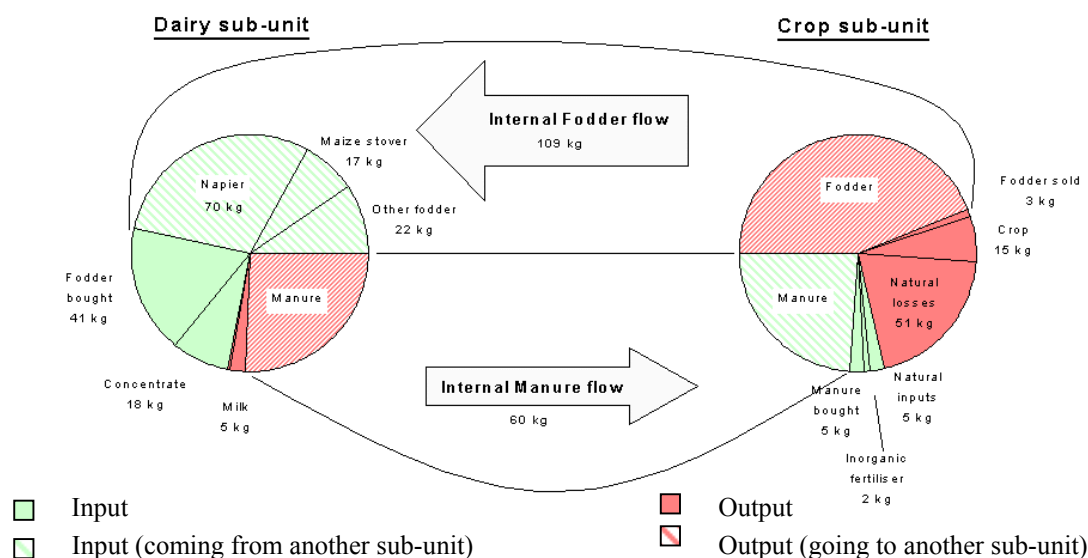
Dairy sub-unit

Crop sub-unit

Internal Fodder flow
109 kg

Maize stover
17 kg

Napier
70 kg

Other fodder
22 kg

Fodder bought
41 kg

Manure

Concentrate
18 kg

Milk
5 kg

Internal Manure flow
60 kg

Fodder

Fodder sold
3 kg

Crop
15 kg

Manure

Natural losses
51 kg

Manure bought
5 kg

Natural inputs
5 kg

Inorganic fertiliser
2 kg

Input

Input (coming from another sub-unit)

Output

Output (going to another sub-unit)